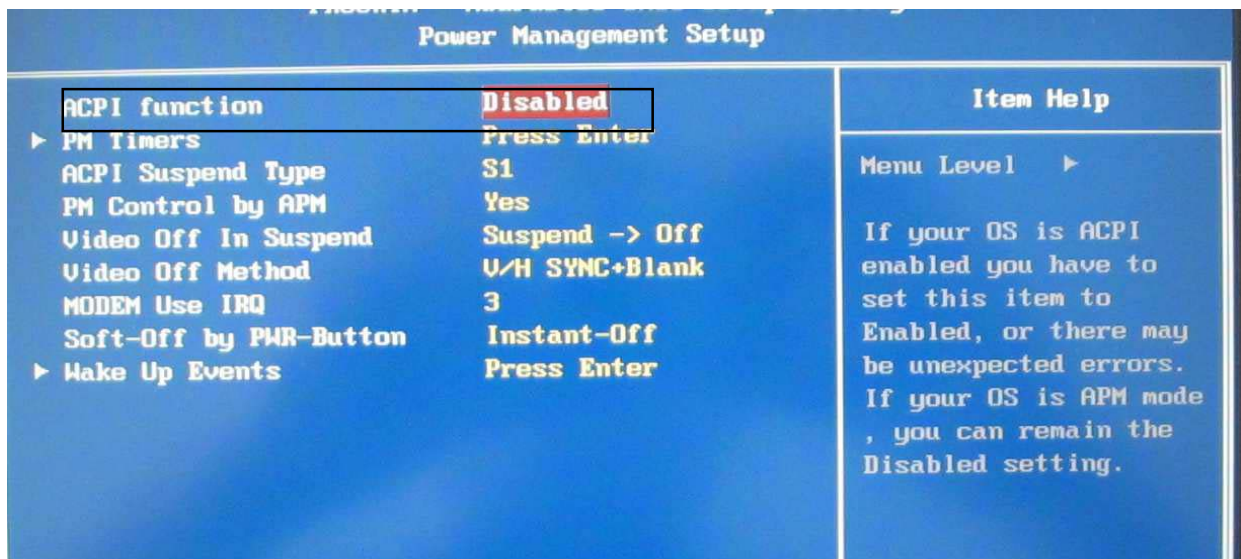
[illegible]
Power Management Setup

| | | Item Help |
|---|---|---|
| ACPI function | Disabled | |
| ▶ PM Timers | Press Enter | Menu Level ▶ |
| ACPI Suspend Type | S1 | |
| PM Control by APM | Yes | |
| Video Off In Suspend | Suspend -> Off | |
| Video Off Method | V/H SYNC+Blank | |
| MODEM Use IRQ | 3 | |
| Soft-Off by PWR-Button | Instant-Off | |
| ▶ Wake Up Events | Press Enter | |

If your OS is ACPI enabled you have to set this item to Enabled, or there may be unexpected errors. If your OS is APM mode , you can remain the Disabled setting.